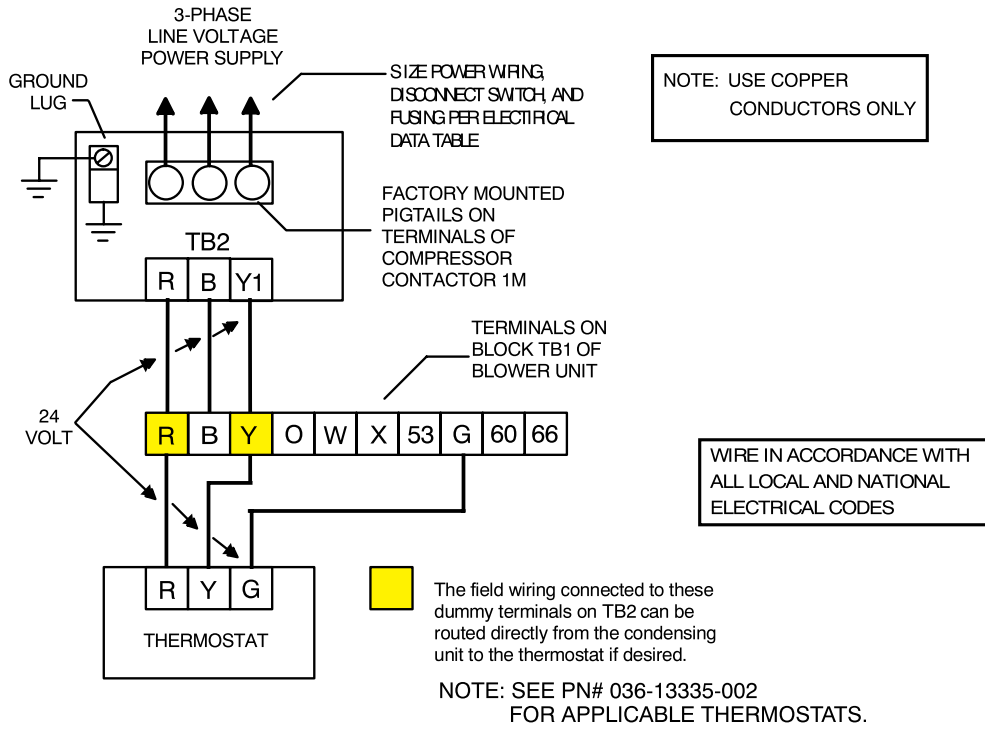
3-PHASE
LINE VOLTAGE
POWER SUPPLY

SIZE POWER WIRING,
DISCONNECT SWITCH, AND
FUSING PER ELECTRICAL
DATA TABLE

NOTE: USE COPPER
CONDUCTORS ONLY

GROUND
LUG

FACTORY MOUNTED
PIGTAILS ON
TERMINALS OF
COMPRESSOR
CONTACTOR 1M

TB2

R B Y1

TERMINALS ON
BLOCK TB1 OF
BLOWER UNIT

24
VOLT

R B Y O W X 53 G 60 66

WIRE IN ACCORDANCE WITH
ALL LOCAL AND NATIONAL
ELECTRICAL CODES

R Y G

THERMOSTAT

The field wiring connected to these dummy terminals on TB2 can be routed directly from the condensing unit to the thermostat if desired.

NOTE: SEE PN# 036-13335-002
FOR APPLICABLE THERMOSTATS.